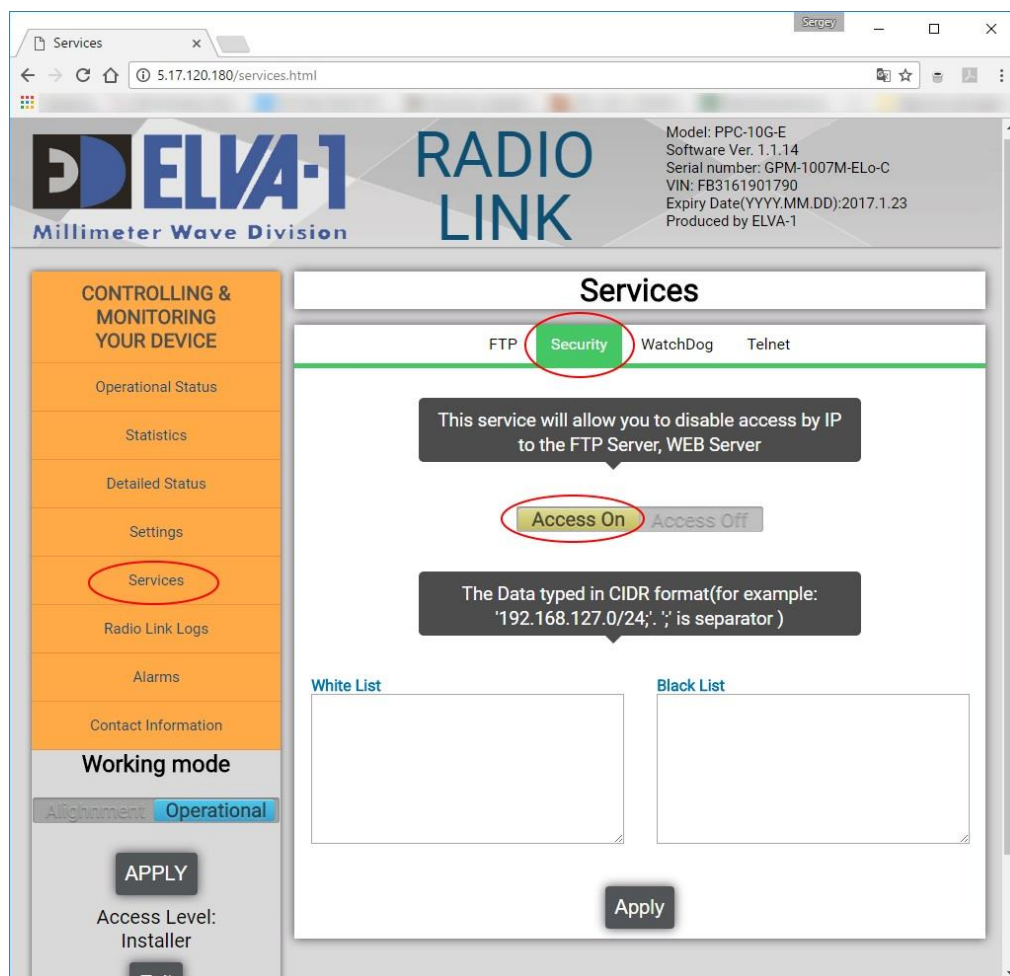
Sergey

Services ×

5.17.120.180/services.html

ELVA-1
Millimeter Wave Division

RADIO LINK

Model: PPC-10G-E
Software Ver. 1.1.14
Serial number: GPM-1007M-ELo-C
VIN: FB3161901790
Expiry Date(YYYY.MM.DD):2017.1.23
Produced by ELVA-1

CONTROLLING & MONITORING YOUR DEVICE

Operational Status

Statistics

Detailed Status

Settings

Services

Radio Link Logs

Alarms

Contact Information

Working mode

Alignment Operational

APPLY

Access Level: Installer

Services

FTP Security WatchDog Telnet

This service will allow you to disable access by IP to the FTP Server, WEB Server

Access On Access Off

The Data typed in CIDR format(for example: '192.168.127.0/24;'. ';' is separator )

White List

Black List

Apply